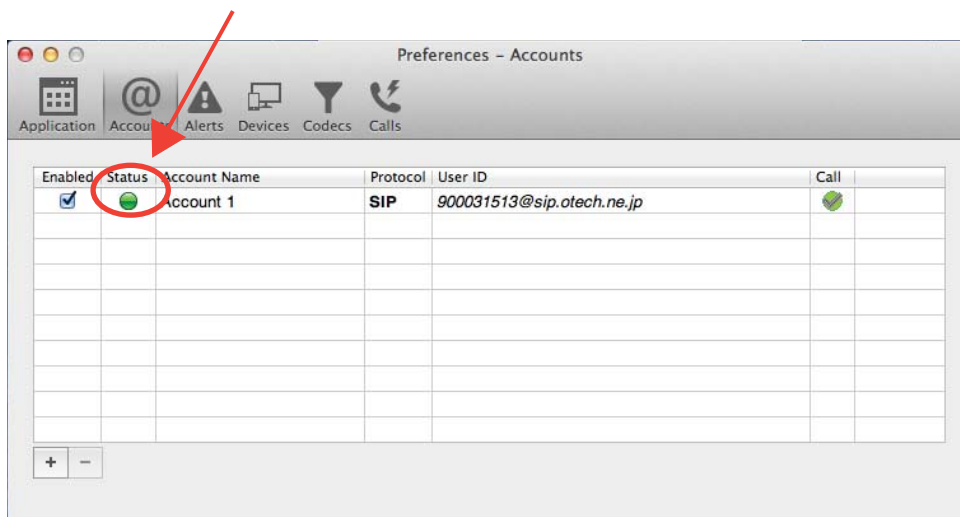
Preferences – Accounts

Application Accou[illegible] Alerts Devices Codecs Calls

| Enabled | Status | Account Name | Protocol | User ID | Call |
|---|---|---|---|---|---|
| | | Account 1 | SIP | 900031513@sip.otech.ne.jp | |

+ −